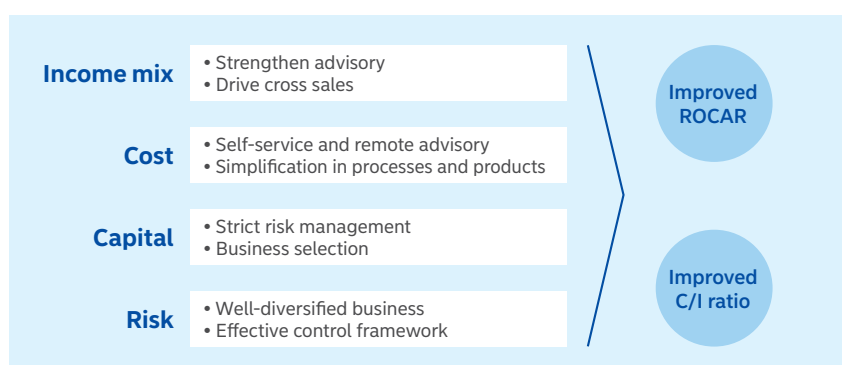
Income mix
• Strengthen advisory
• Drive cross sales

Cost
• Self-service and remote advisory
• Simplification in processes and products

Capital
• Strict risk management
• Business selection

Risk
• Well-diversified business
• Effective control framework

Improved ROCAR

Improved C/I ratio